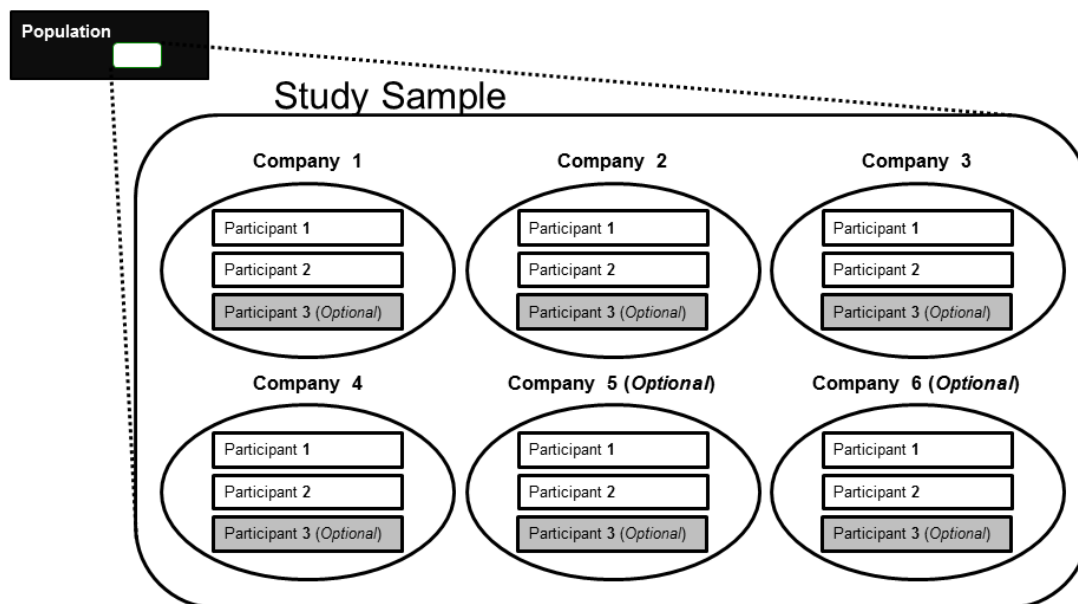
Population

Study Sample

Company 1
Participant 1
Participant 2
Participant 3 (*Optional*)

Company 2
Participant 1
Participant 2
Participant 3 (*Optional*)

Company 3
Participant 1
Participant 2
Participant 3 (*Optional*)

Company 4
Participant 1
Participant 2
Participant 3 (*Optional*)

Company 5 (***Optional***)
Participant 1
Participant 2
Participant 3 (*Optional*)

Company 6 (***Optional***)
Participant 1
Participant 2
Participant 3 (*Optional*)